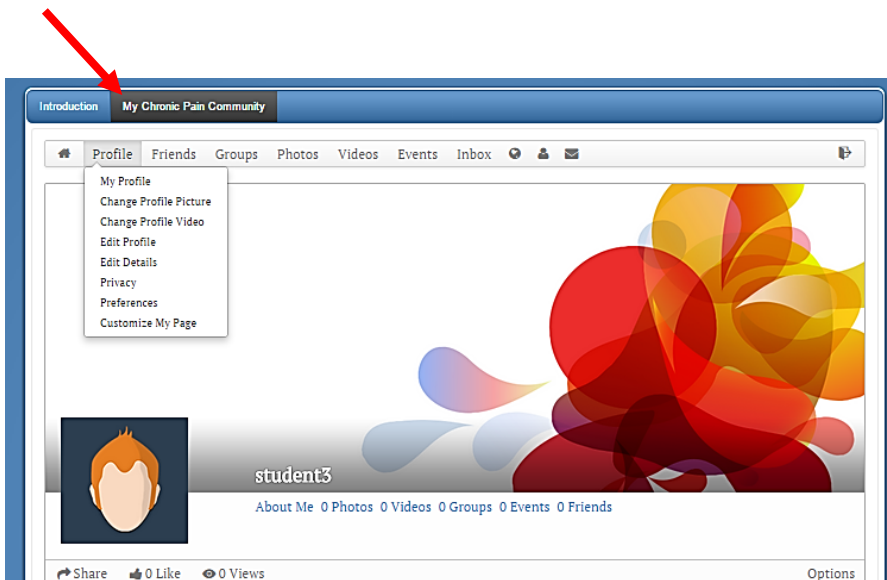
Introduction My Chronic Pain Community

Profile Friends Groups Photos Videos Events Inbox

My Profile
Change Profile Picture
Change Profile Video
Edit Profile
Edit Details
Privacy
Preferences
Customize My Page

student3

About Me 0 Photos 0 Videos 0 Groups 0 Events 0 Friends

Share 0 Like 0 Views Options